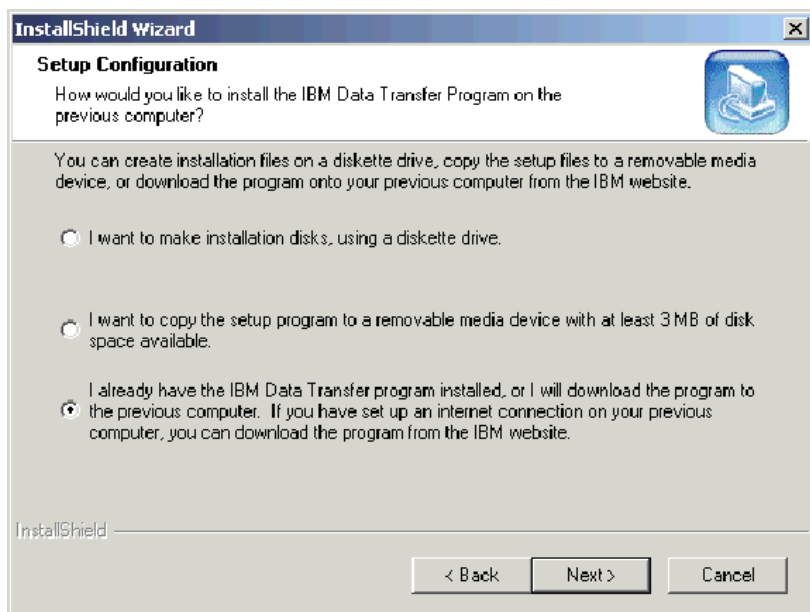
InstallShield Wizard

Setup Configuration

How would you like to install the IBM Data Transfer Program on the previous computer?

You can create installation files on a diskette drive, copy the setup files to a removable media device, or download the program onto your previous computer from the IBM website.

I want to make installation disks, using a diskette drive.

I want to copy the setup program to a removable media device with at least 3 MB of disk space available.

I already have the IBM Data Transfer program installed, or I will download the program to the previous computer. If you have set up an internet connection on your previous computer, you can download the program from the IBM website.

InstallShield

< Back

Next >

Cancel